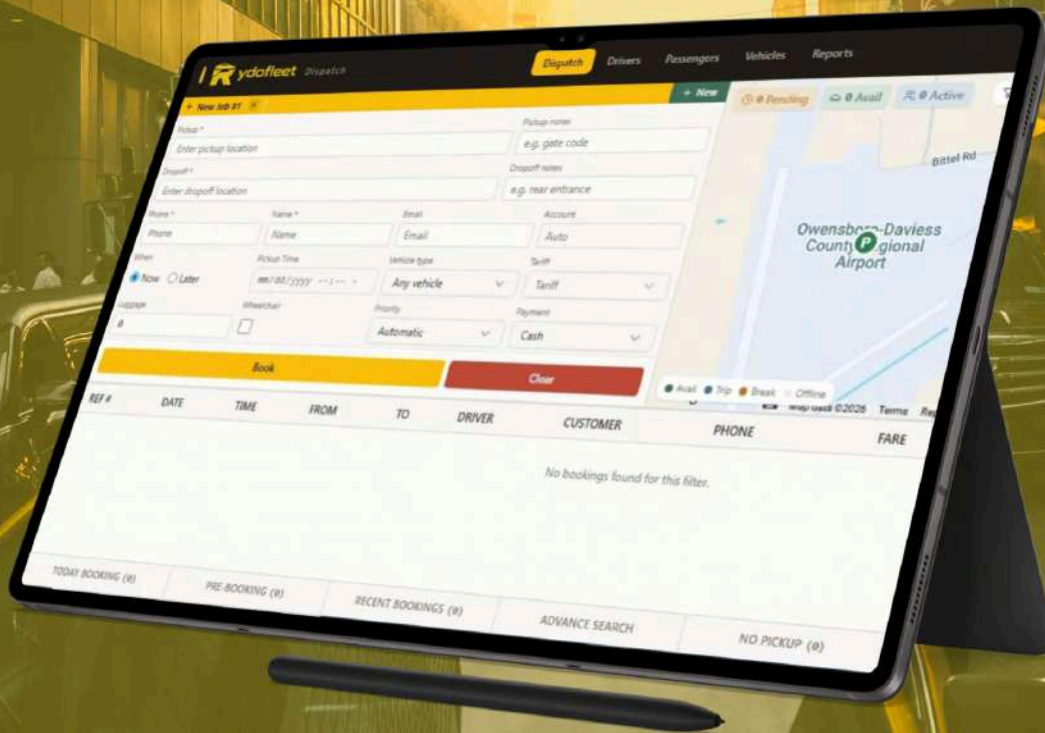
Rydofleet Dispatch

Dispatch Drivers Passengers Vehicles Reports

+ New Job #1

+ New

0 Pending 0 Avail 0 Active

Pickup *
Enter pickup location

Pickup notes
e.g. gate code

Dropoff *
Enter dropoff location

Dropoff notes
e.g. rear entrance

Phone *
Phone

Name *
Name

Email
Email

Account
Auto

When
Now Later

Pickup Time
mm/dd/yyyy --:-- --

Vehicle type
Any vehicle

Tariff
Tariff

Luggage
0

Wheelchair

Priority
Automatic

Payment
Cash

Book

Clear

Bittel Rd

Owensboro-Daviess County Regional Airport

Avail Trip Break Offline

Map data ©2026 Terms Re

| REF # | DATE | TIME | FROM | TO | DRIVER | CUSTOMER | PHONE | FARE |
|---|---|---|---|---|---|---|---|---|

No bookings found for this filter.

TODAY BOOKING (0) PRE-BOOKING (0) RECENT BOOKINGS (0) ADVANCE SEARCH NO PICKUP (0)